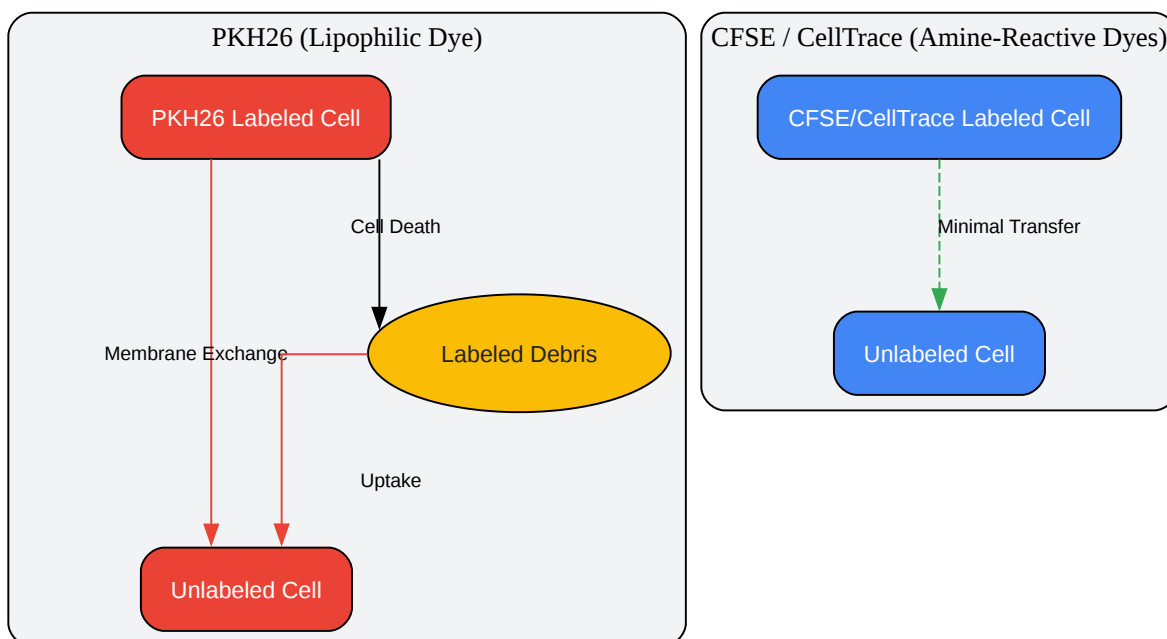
PKH26 (Lipophilic Dye)

PKH26 Labeled Cell

Cell Death

Membrane Exchange

Labeled Debris

Uptake

Unlabeled Cell

CFSE / CellTrace (Amine-Reactive Dyes)

CFSE/CellTrace Labeled Cell

Minimal Transfer

Unlabeled Cell